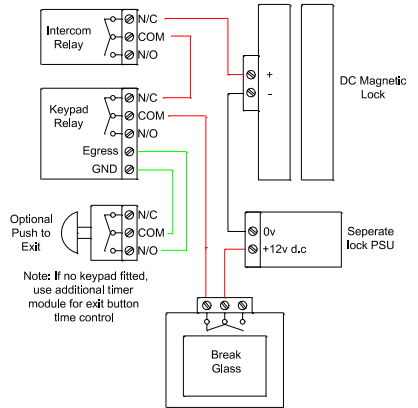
Intercom Relay
N/C
COM
N/O

Keypad Relay
N/C
COM
N/O
Egress
GND

Optional Push to Exit
N/C
COM
N/O

Note: If no keypad fitted, use additional timer module for exit button time control

+
-
DC Magnetic Lock

0v
+12v d.c
Seperate lock PSU

Break Glass